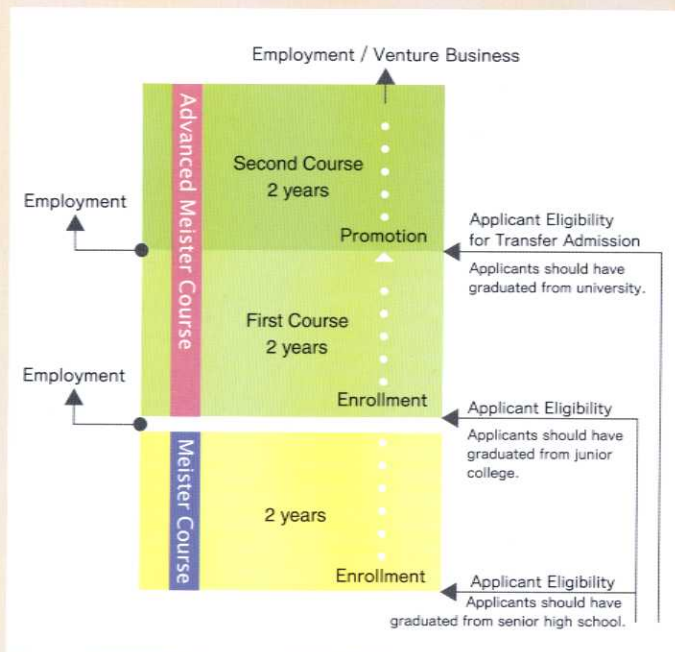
Employment / Venture Business

Advanced Meister Course

Second Course
2 years

Promotion

Employment

Applicant Eligibility
for Transfer Admission

Applicants should have graduated from university.

First Course
2 years

Employment

Enrollment

Applicant Eligibility

Applicants should have graduated from junior college.

Meister Course

2 years

Enrollment

Applicant Eligibility

Applicants should have graduated from senior high school.